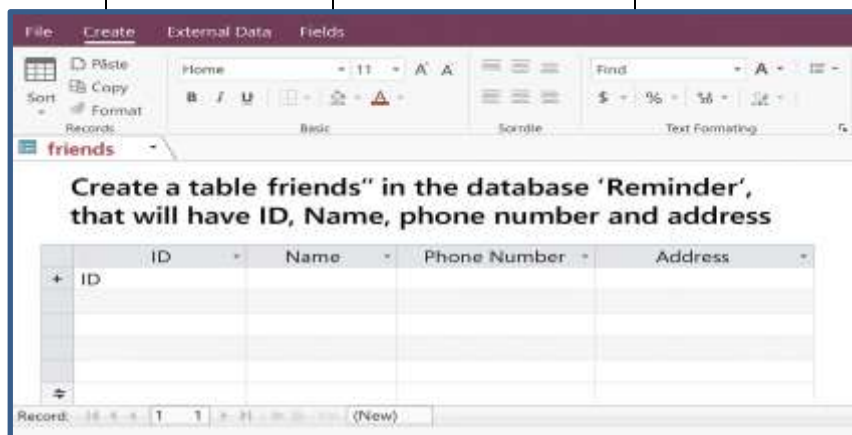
File Create External Data Fields

Sort
Paste
Copy
Format
Records

Home
11
A A
B I U
Basic

Sorstle

Find
A
$ % 
Text Formating

friends

Create a table friends" in the database 'Reminder', that will have ID, Name, phone number and address

| ID | Name | Phone Number | Address |
|---|---|---|---|
| ID | | | |
| | | | |
| | | | |
| | | | |
| | | | |

Record: 1 1 (New)